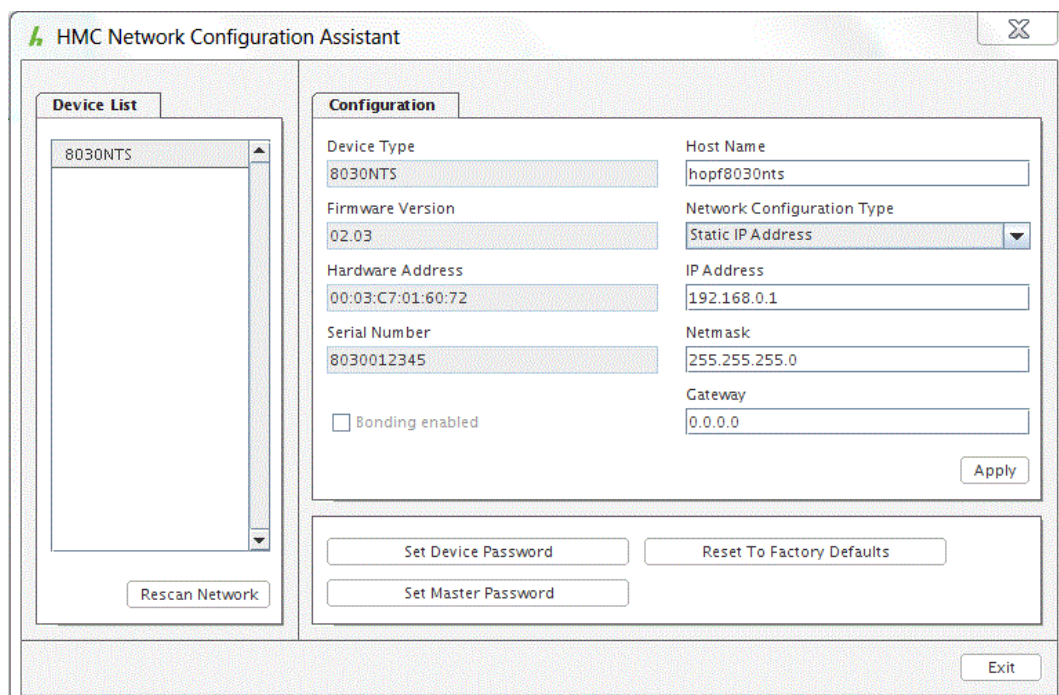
HMC Network Configuration Assistant

Device List

8030NTS

Rescan Network

Configuration

Device Type
8030NTS

Firmware Version
02.03

Hardware Address
00:03:C7:01:60:72

Serial Number
8030012345

Bonding enabled

Host Name
hopf8030nts

Network Configuration Type
Static IP Address

IP Address
192.168.0.1

Netmask
255.255.255.0

Gateway
0.0.0.0

Apply

Set Device Password

Reset To Factory Defaults

Set Master Password

Exit